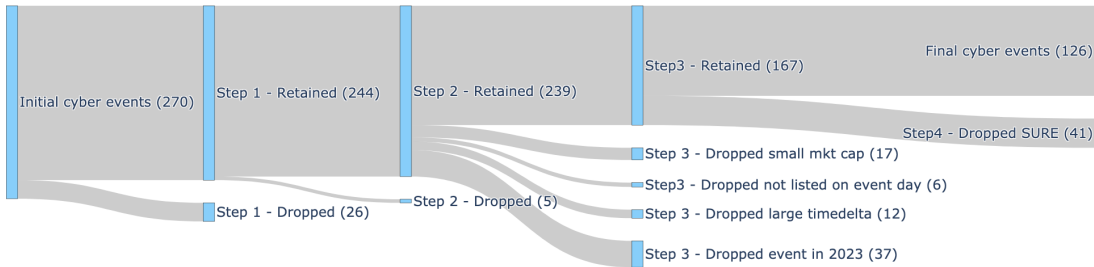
Initial cyber events (270)
Step 1 - Retained (244)
Step 1 - Dropped (26)
Step 2 - Retained (239)
Step 2 - Dropped (5)
Step3 - Retained (167)
Step 3 - Dropped small mkt cap (17)
Step3 - Dropped not listed on event day (6)
Step 3 - Dropped large timedelta (12)
Step 3 - Dropped event in 2023 (37)
Final cyber events (126)
Step4 - Dropped SURE (41)